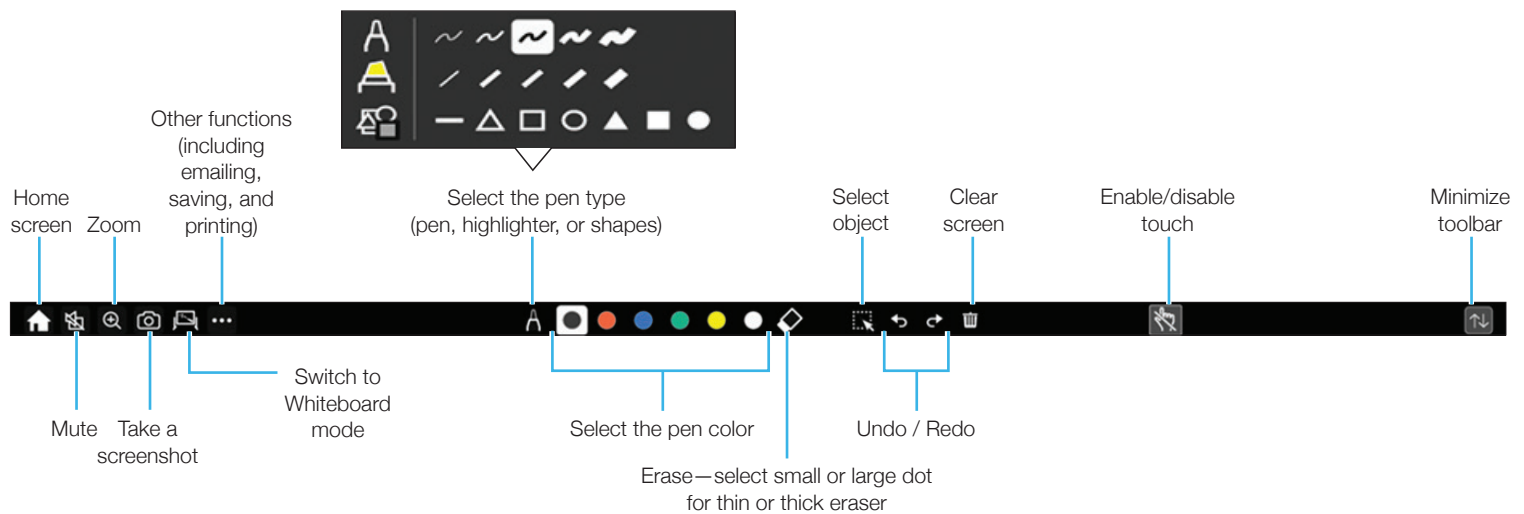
Other functions (including emailing, saving, and printing)

Home screen

Zoom

Select the pen type (pen, highlighter, or shapes)

Select object

Clear screen

Enable/disable touch

Minimize toolbar

Switch to Whiteboard mode

Mute

Take a screenshot

Select the pen color

Undo / Redo

Erase—select small or large dot for thin or thick eraser